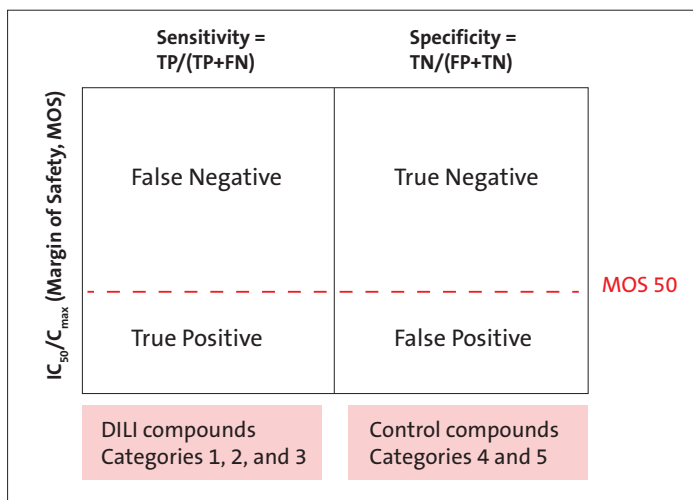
Sensitivity = TP/(TP+FN)

Specificity = TN/(FP+TN)

$IC_{50}/C_{max}$ (Margin of Safety, MOS)

False Negative

True Negative

MOS 50

True Positive

False Positive

DILI compounds
Categories 1, 2, and 3

Control compounds
Categories 4 and 5